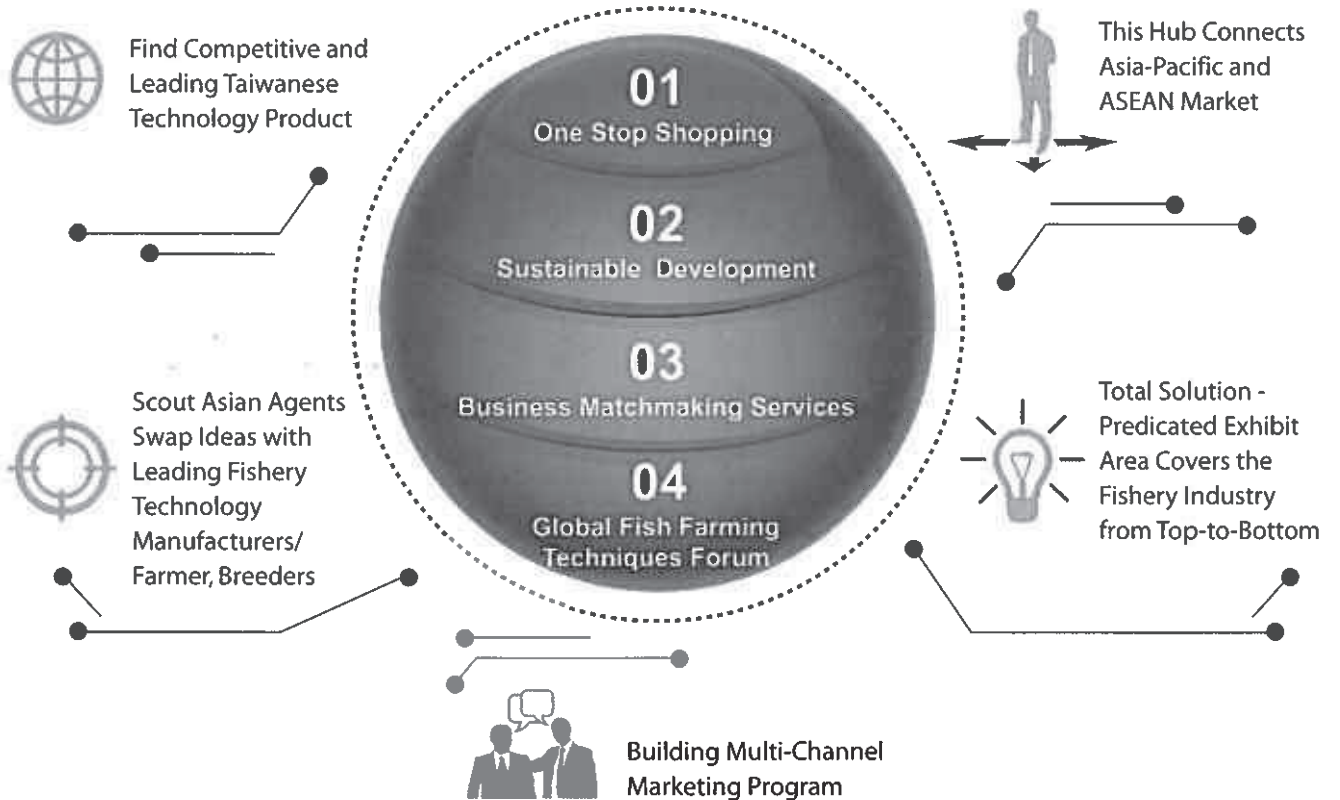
Find Competitive and Leading Taiwanese Technology Product

This Hub Connects Asia-Pacific and ASEAN Market

01
One Stop Shopping

02
Sustainable Development

03
Business Matchmaking Services

04
Global Fish Farming Techniques Forum

Scout Asian Agents Swap Ideas with Leading Fishery Technology Manufacturers/ Farmer, Breeders

Total Solution - Predicated Exhibit Area Covers the Fishery Industry from Top-to-Bottom

Building Multi-Channel Marketing Program